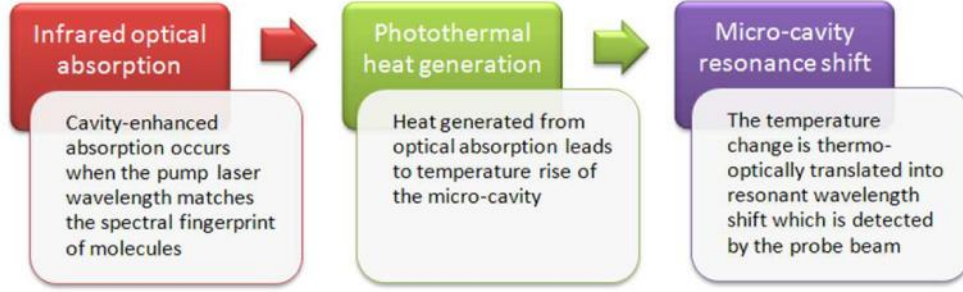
Infrared optical absorption

Cavity-enhanced absorption occurs when the pump laser wavelength matches the spectral fingerprint of molecules

Photothermal heat generation

Heat generated from optical absorption leads to temperature rise of the micro-cavity

Micro-cavity resonance shift

The temperature change is thermo-optically translated into resonant wavelength shift which is detected by the probe beam